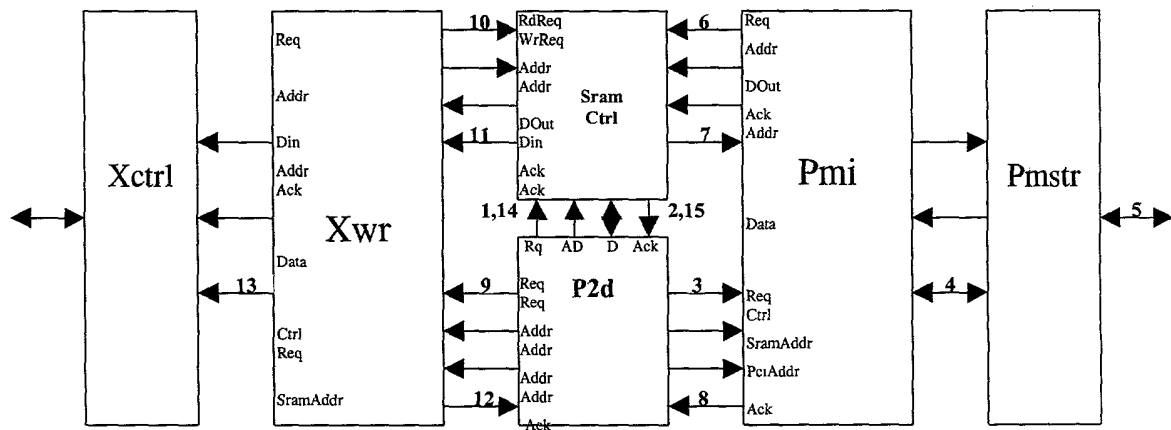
Xctrl

Req
Addr
Din
Addr
Ack
Xwr
Data
Ctrl
Req
SramAddr

10
11
13
9
12

RdReq
WrReq
Addr
Addr
Sram
Ctrl
DOut
Din
Ack
Ack

1,14
2,15
Rq
AD
D
Ack

Req
Req
P2d
Addr
Addr
Addr
Addr
Ack

6
7
3
8

Req
Addr
DOut
Ack
Addr
Pmi
Data
Req
Ctrl
SramAddr
PciAddr
Ack

4
5

Pmstr